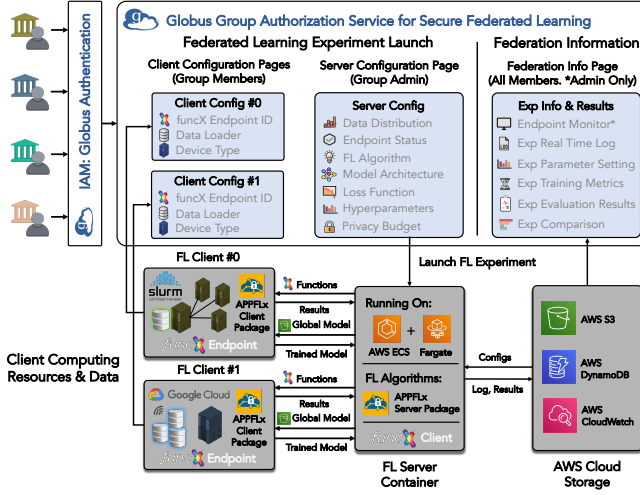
IAM: Globus Authentication

Globus Group Authorization Service for Secure Federated Learning

Federated Learning Experiment Launch

Federation Information

Client Configuration Pages (Group Members)

Server Configuration Page (Group Admin)

Federation Info Page (All Members. *Admin Only)

Client Config #0
funcX Endpoint ID
Data Loader
Device Type

Client Config #1
funcX Endpoint ID
Data Loader
Device Type

Server Config
Data Distribution
Endpoint Status
FL Algorithm
Model Architecture
Loss Function
Hyperparameters
Privacy Budget

Exp Info & Results
Endpoint Monitor*
Exp Real Time Log
Exp Parameter Setting
Exp Training Metrics
Exp Evaluation Results
Exp Comparison

Launch FL Experiment

FL Client #0
slurm workload manager
APPFLx Client Package
funcX Endpoint

Functions
Results
Global Model
Trained Model

Client Computing Resources & Data

FL Client #1
Google Cloud
APPFLx Client Package
funcX Endpoint

Functions
Results
Global Model
Trained Model

Running On:
AWS ECS + Fargate

FL Algorithms:
APPFLx Server Package
funcX Client

FL Server Container

Configs
Log, Results

AWS S3
AWS DynamoDB
AWS CloudWatch

AWS Cloud Storage